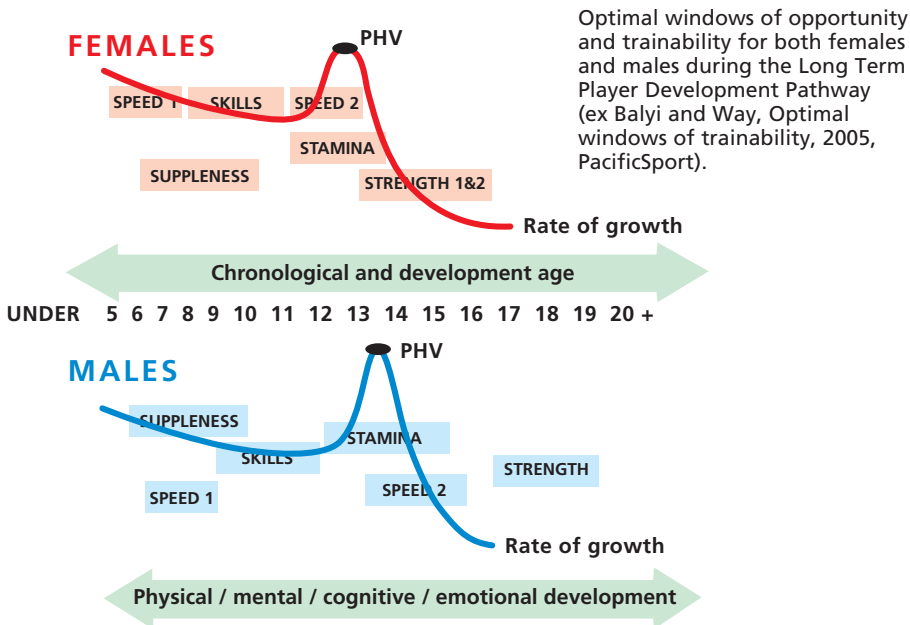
FEMALES

PHV

SPEED 1

SKILLS

SPEED 2

STAMINA

SUPPLENESS

STRENGTH 1&2

Rate of growth

Optimal windows of opportunity and trainability for both females and males during the Long Term Player Development Pathway (ex Balyi and Way, Optimal windows of trainability, 2005, PacificSport).

Chronological and development age

UNDER 5 6 7 8 9 10 11 12 13 14 15 16 17 18 19 20 +

MALES

PHV

SUPPLENESS

STAMINA

SKILLS

STRENGTH

SPEED 1

SPEED 2

Rate of growth

Physical / mental / cognitive / emotional development